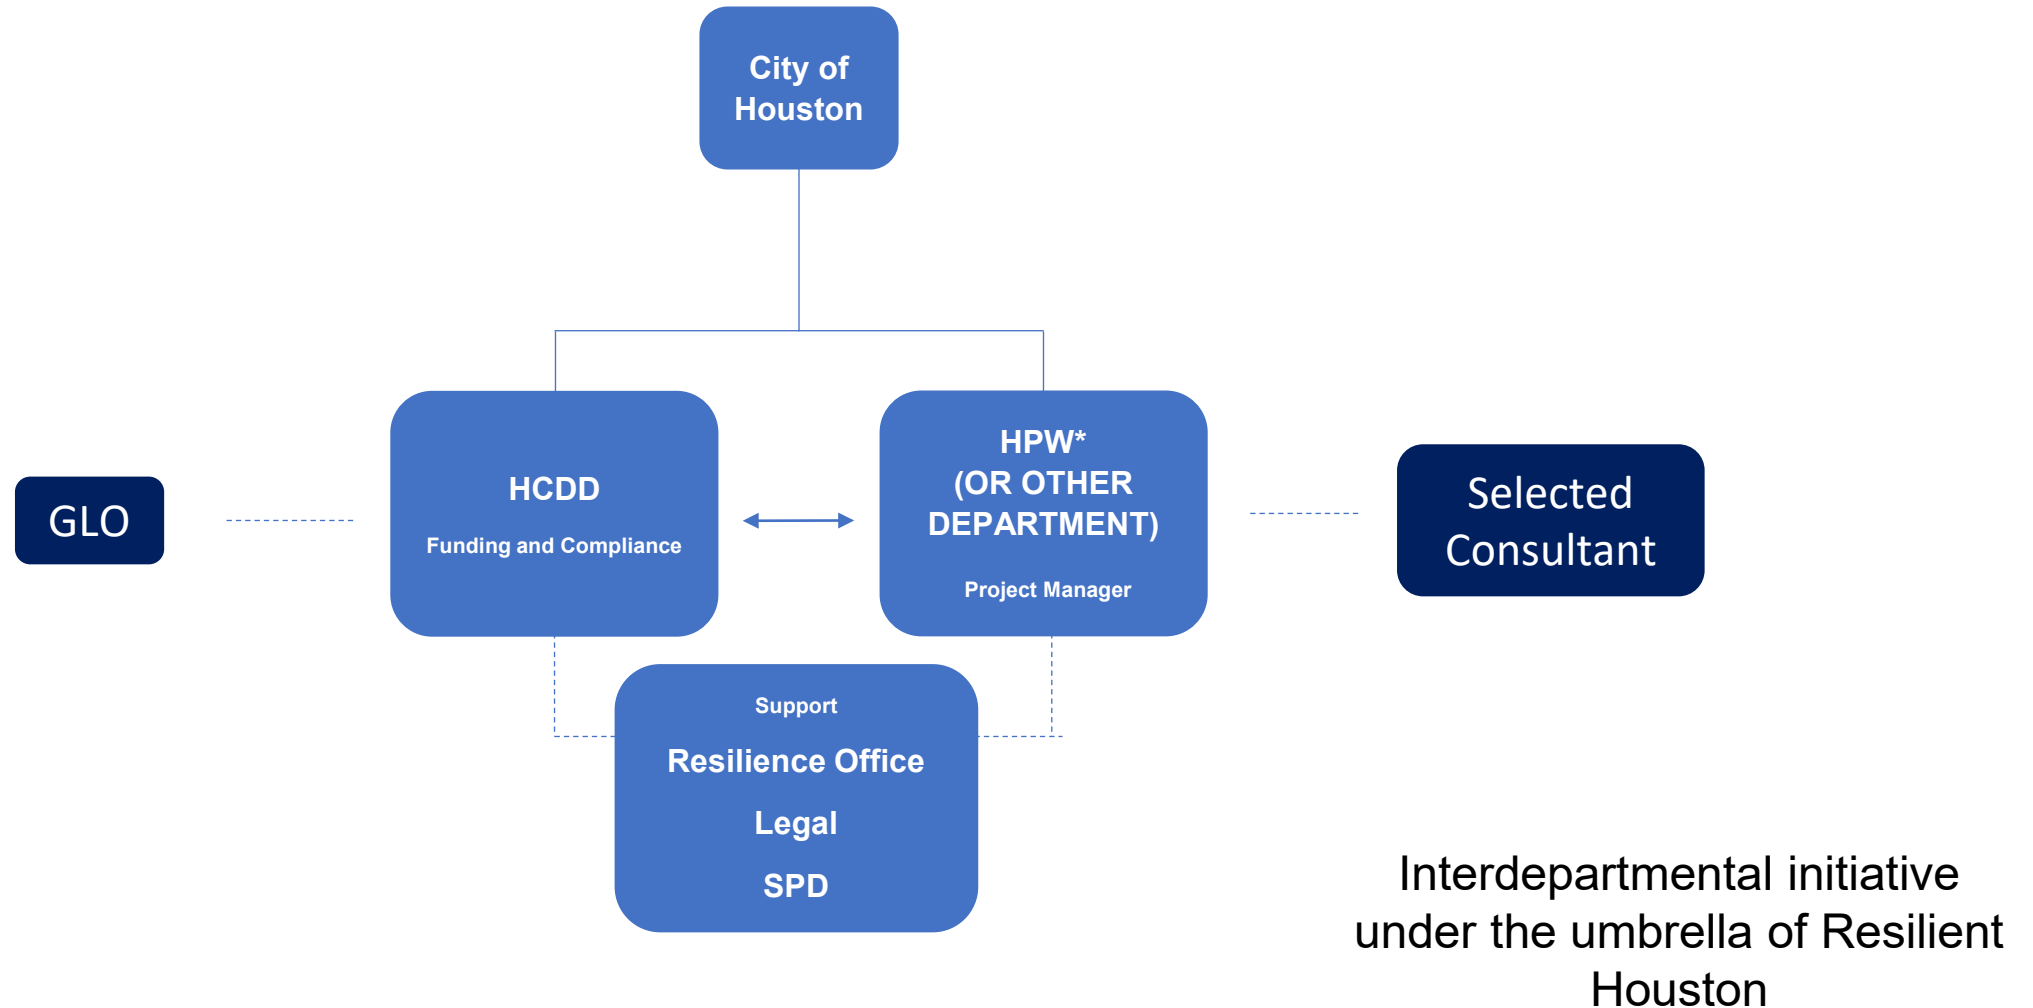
City of Houston

GLO

HCDD

Funding and Compliance

HPW*
(OR OTHER DEPARTMENT)

Project Manager

Selected Consultant

Support

Resilience Office

Legal

SPD

Interdepartmental initiative under the umbrella of Resilient Houston